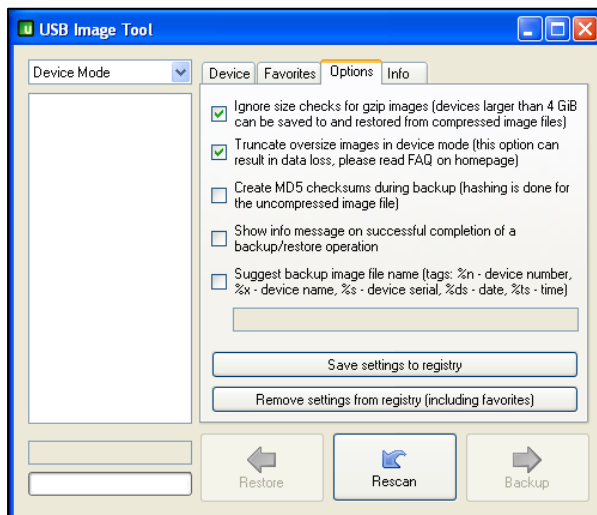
USB Image Tool

Device Mode

Device | Favorites | Options | Info

Ignore size checks for gzip images (devices larger than 4 GiB can be saved to and restored from compressed image files)

Truncate oversize images in device mode (this option can result in data loss, please read FAQ on homepage)

Create MD5 checksums during backup (hashing is done for the uncompressed image file)

Show info message on successful completion of a backup/restore operation

Suggest backup image file name (tags: %n - device number, %x - device name, %s - device serial, %ds - date, %ts - time)

Save settings to registry

Remove settings from registry (including favorites)

Restore

Rescan

Backup